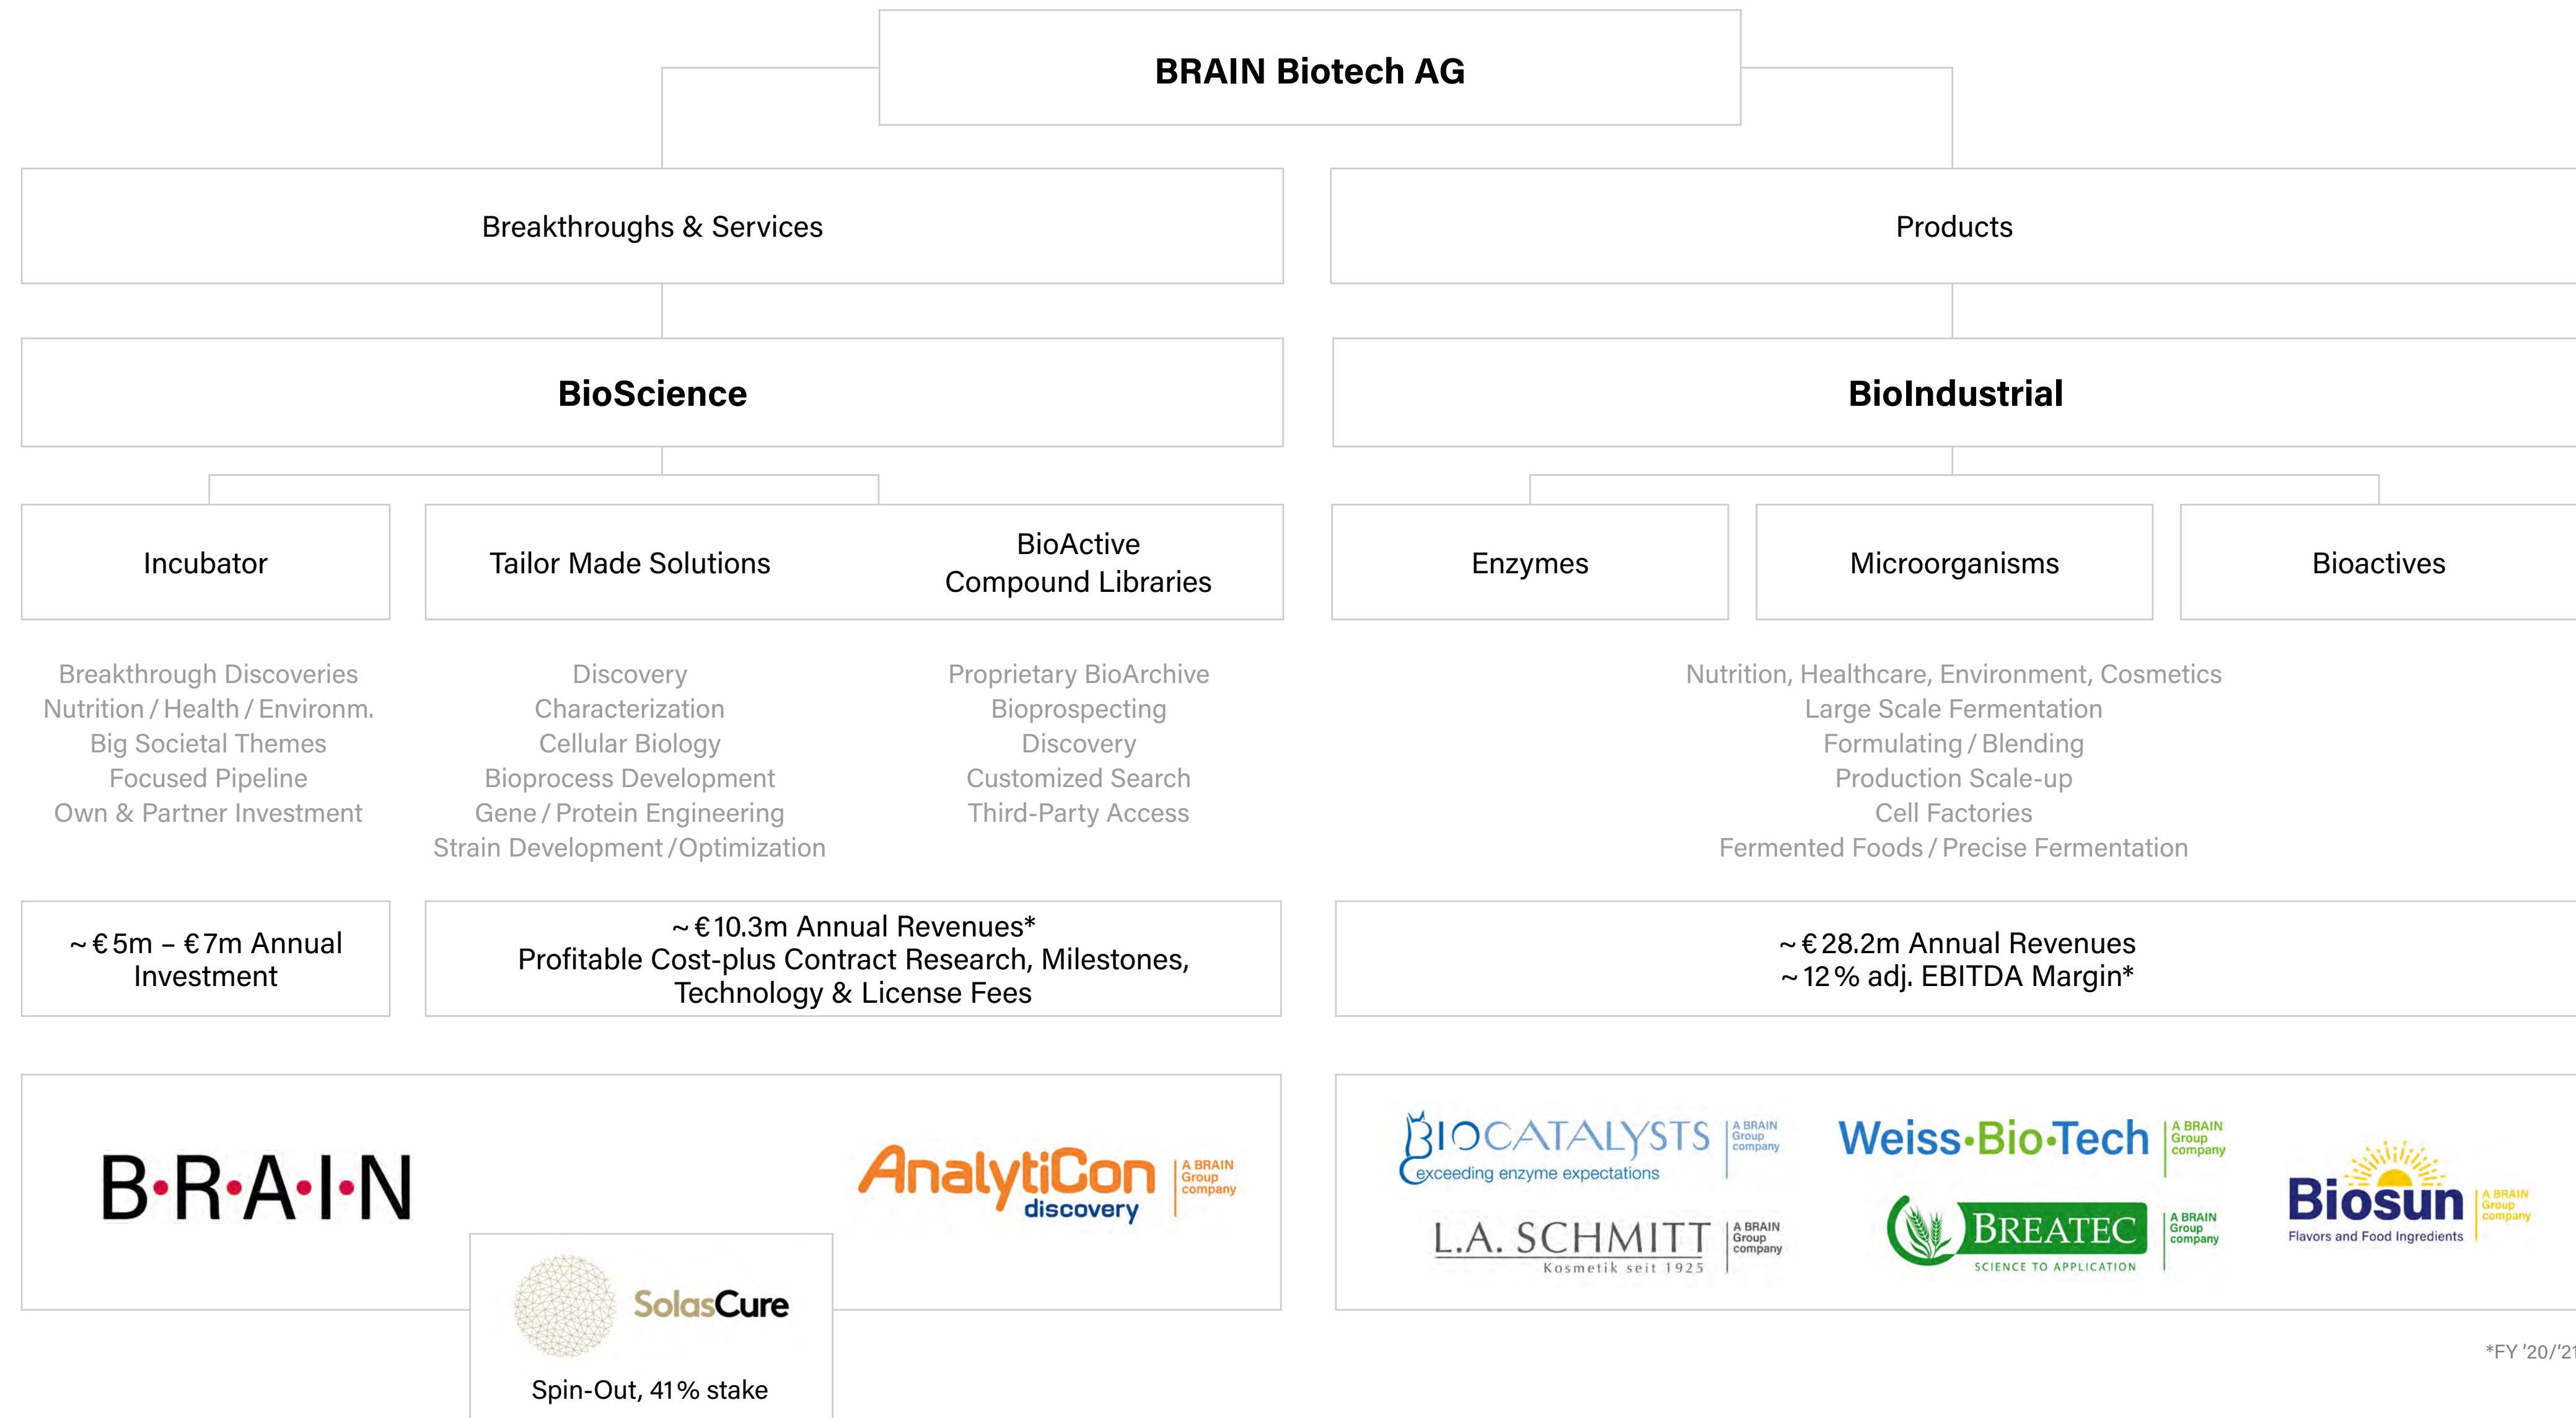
BRAIN Biotech AG

Breakthroughs & Services

Products

BioScience

BioIndustrial

Incubator

Tailor Made Solutions

BioActive Compound Libraries

Enzymes

Microorganisms

Bioactives

Breakthrough Discoveries
Nutrition / Health / Environm.
Big Societal Themes
Focused Pipeline
Own & Partner Investment

Discovery
Characterization
Cellular Biology
Bioprocess Development
Gene / Protein Engineering
Strain Development / Optimization

Proprietary BioArchive
Bioprospecting
Discovery
Customized Search
Third-Party Access

Nutrition, Healthcare, Environment, Cosmetics
Large Scale Fermentation
Formulating / Blending
Production Scale-up
Cell Factories
Fermented Foods / Precise Fermentation

~ € 5m – € 7m Annual Investment

~ € 10.3m Annual Revenues*
Profitable Cost-plus Contract Research, Milestones, Technology & License Fees

~ € 28.2m Annual Revenues
~ 12 % adj. EBITDA Margin*

B·R·A·I·N

AnalytiCon discovery A BRAIN Group company

SolasCure

Spin-Out, 41 % stake

BIOCATALYSTS exceeding enzyme expectations A BRAIN Group company

Weiss·Bio·Tech A BRAIN Group company

L.A. SCHMITT Kosmetik seit 1925 A BRAIN Group company

BREATEC SCIENCE TO APPLICATION A BRAIN Group company

Biosun Flavors and Food Ingredients A BRAIN Group company

*FY '20/'2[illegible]